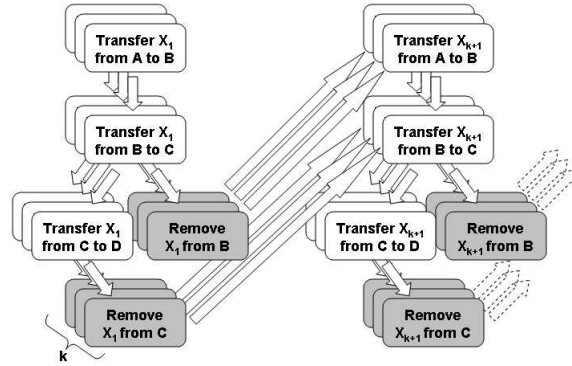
Transfer $X_1$ from A to B

Transfer $X_1$ from B to C

Transfer $X_1$ from C to D

Remove $X_1$ from B

Remove $X_1$ from C

k

Transfer $X_{k+1}$ from A to B

Transfer $X_{k+1}$ from B to C

Transfer $X_{k+1}$ from C to D

Remove $X_{k+1}$ from B

Remove $X_{k+1}$ from C